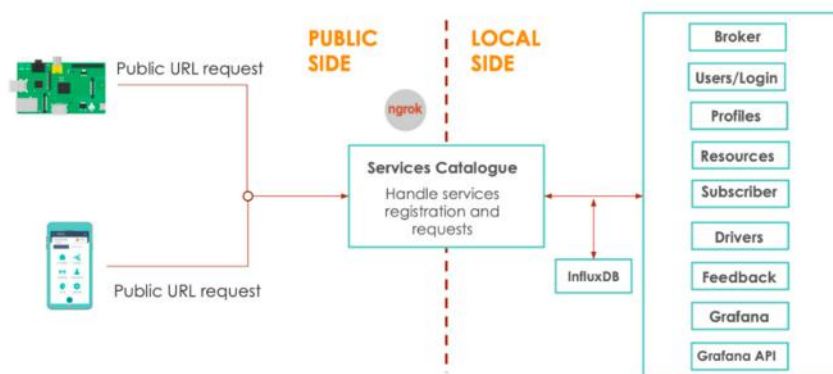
PUBLIC SIDE

LOCAL SIDE

Public URL request

Public URL request

ngrok

Services Catalogue

Handle services registration and requests

InfluxDB

Broker

Users/Login

Profiles

Resources

Subscriber

Drivers

Feedback

Grafana

Grafana API